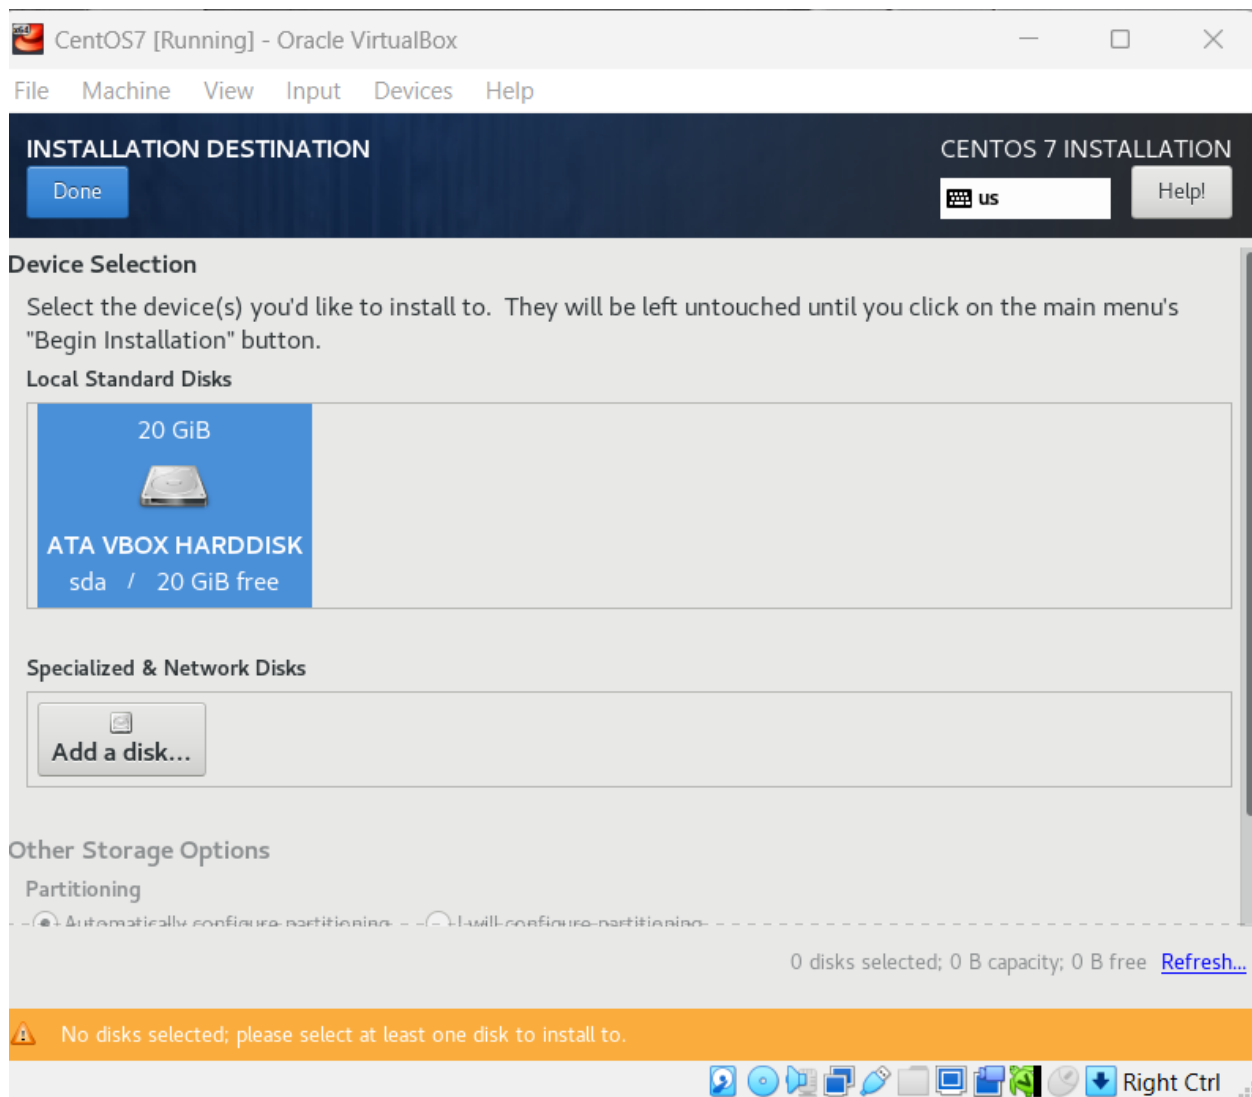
CentOS7 [Running] - Oracle VirtualBox

File Machine View Input Devices Help

INSTALLATION DESTINATION
Done

CENTOS 7 INSTALLATION
us
Help!

Device Selection

Select the device(s) you'd like to install to. They will be left untouched until you click on the main menu's "Begin Installation" button.

Local Standard Disks

20 GiB

ATA VBOX HARDDISK
sda / 20 GiB free

Specialized & Network Disks

Add a disk...

Other Storage Options

Partitioning

Automatically configure partitioning. I will configure partitioning.

0 disks selected; 0 B capacity; 0 B free Refresh...

No disks selected; please select at least one disk to install to.

Right Ctrl